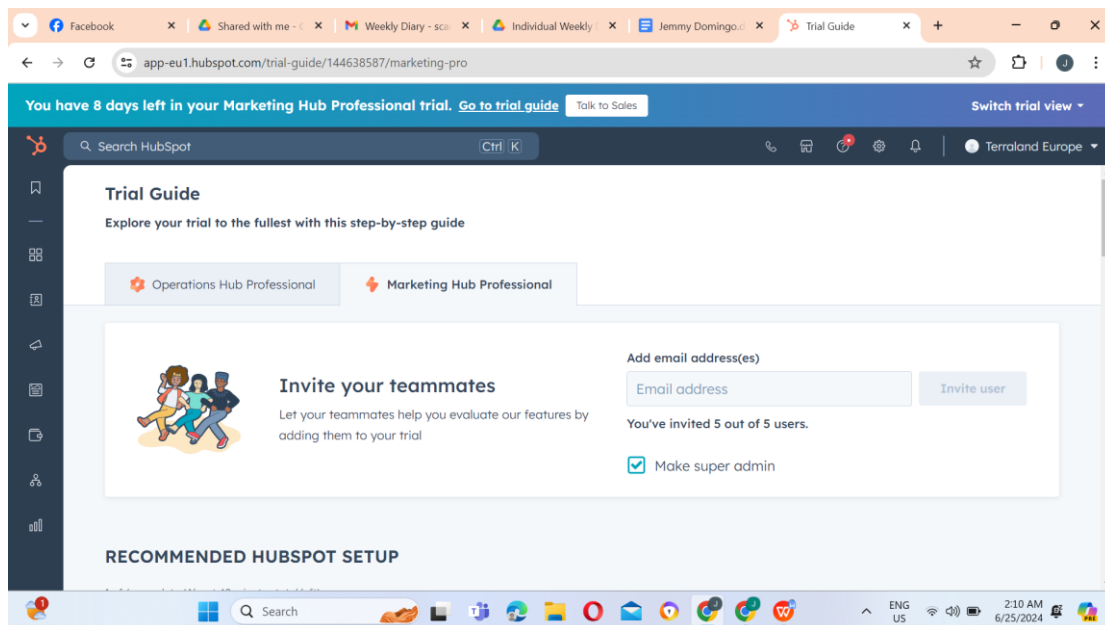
Facebook
Shared with me - G
Weekly Diary - sca
Individual Weekly
Jemmy Domingo.d
Trial Guide

app-eu1.hubspot.com/trial-guide/144638587/marketing-pro

J

You have 8 days left in your Marketing Hub Professional trial. Go to trial guide Talk to Sales Switch trial view

Search HubSpot Ctrl K

Terraland Europe

Trial Guide

Explore your trial to the fullest with this step-by-step guide

Operations Hub Professional

Marketing Hub Professional

Invite your teammates

Let your teammates help you evaluate our features by adding them to your trial

Add email address(es)

Email address

Invite user

You've invited 5 out of 5 users.

Make super admin

RECOMMENDED HUBSPOT SETUP

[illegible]

Search

ENG US

2:10 AM 6/25/2024